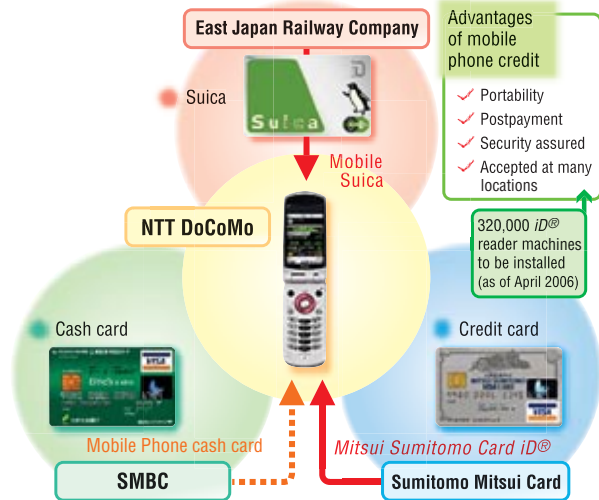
East Japan Railway Company

Suica

Suica

Mobile Suica

Advantages of mobile phone credit

Portability

Postpayment

Security assured

Accepted at many locations

320,000 iD® reader machines to be installed (as of April 2006)

NTT DoCoMo

Cash card

VISA

Credit card

VISA

Mobile Phone cash card

Mitsui Sumitomo Card iD®

SMBC

Sumitomo Mitsui Card